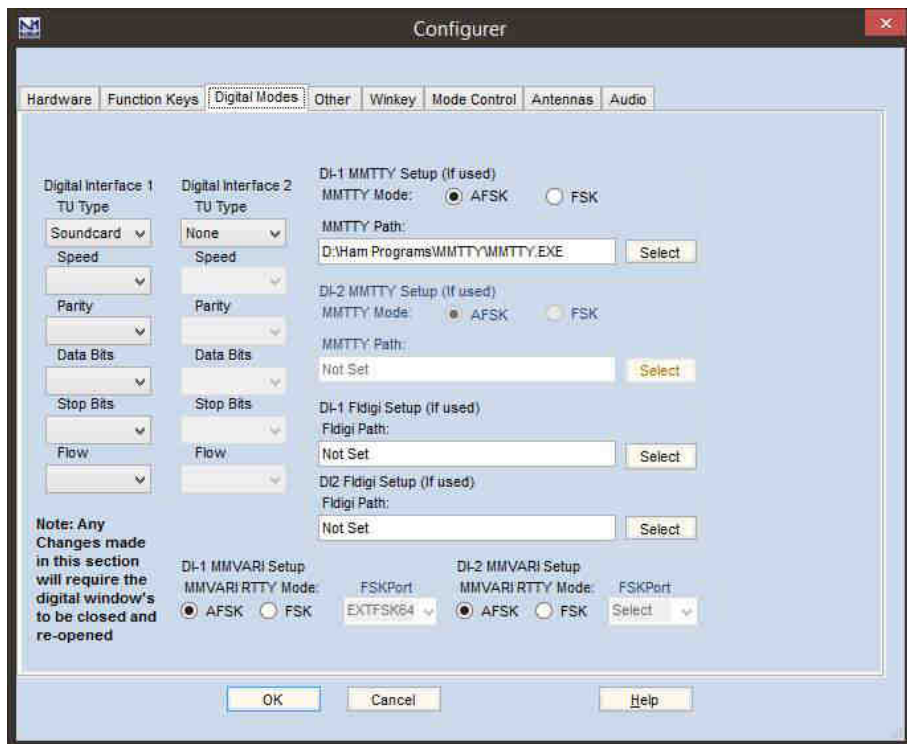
Configurer

Hardware | Function Keys | Digital Modes | Other | Winkey | Mode Control | Antennas | Audio

Digital Interface 1
TU Type
Soundcard
Speed
Parity
Data Bits
Stop Bits
Flow

Digital Interface 2
TU Type
None
Speed
Parity
Data Bits
Stop Bits
Flow

DI-1 MMTTY Setup (If used)
MMTTY Mode: AFSK FSK
MMTTY Path:
D:\Ham Programs\MMTTY\MMTTY.EXE
Select

DI-2 MMTTY Setup (If used)
MMTTY Mode: AFSK FSK
MMTTY Path:
Not Set
Select

DI-1 Fldigi Setup (If used)
Fldigi Path:
Not Set
Select

DI2 Fldigi Setup (If used)
Fldigi Path:
Not Set
Select

Note: Any Changes made in this section will require the digital window's to be closed and re-opened

DI-1 MMVARI Setup
MMVARI RTTY Mode: AFSK FSK
FSKPort
EXTFSK64

DI-2 MMVARI Setup
MMVARI RTTY Mode: AFSK FSK
FSKPort
Select

OK Cancel Help